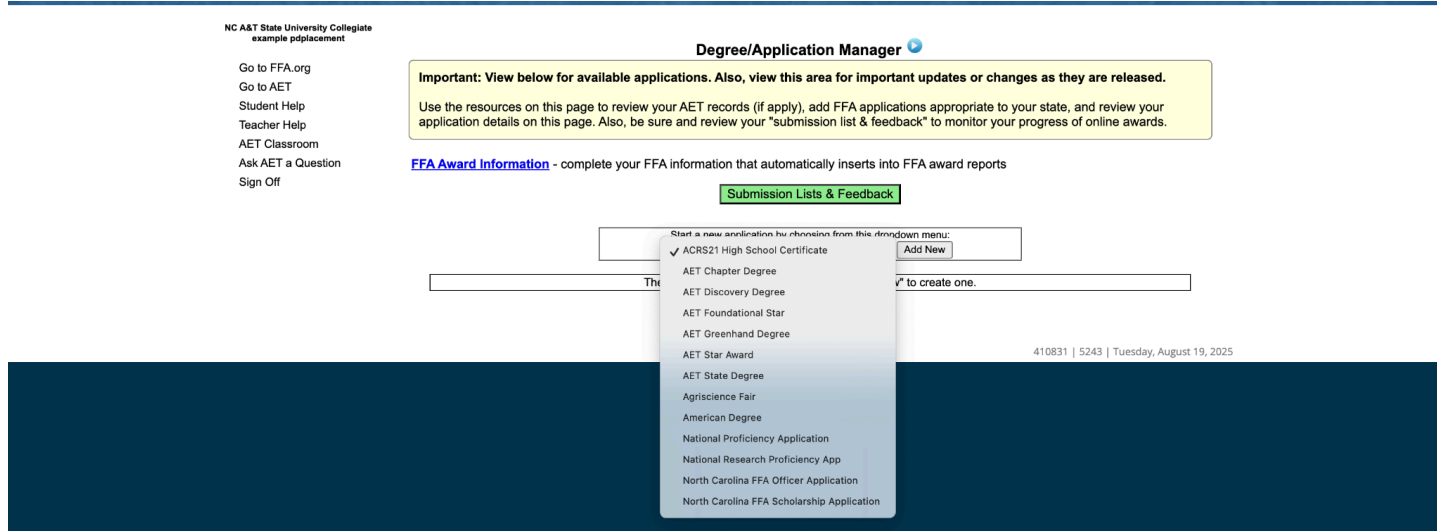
NC A&T State University Collegiate
example pdplacement

Go to FFA.org
Go to AET
Student Help
Teacher Help
AET Classroom
Ask AET a Question
Sign Off

Degree/Application Manager

Important: View below for available applications. Also, view this area for important updates or changes as they are released.

Use the resources on this page to review your AET records (if apply), add FFA applications appropriate to your state, and review your application details on this page. Also, be sure and review your "submission list & feedback" to monitor your progress of online awards.

FFA Award Information - complete your FFA information that automatically inserts into FFA award reports

Submission Lists & Feedback

Start a new application by choosing from this dropdown menu:

Add New

The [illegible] w" to create one.

✓ ACRS21 High School Certificate
AET Chapter Degree
AET Discovery Degree
AET Foundational Star
AET Greenhand Degree
AET Star Award
AET State Degree
Agriscience Fair
American Degree
National Proficiency Application
National Research Proficiency App
North Carolina FFA Officer Application
North Carolina FFA Scholarship Application

410831 | 5243 | Tuesday, August 19, 2025